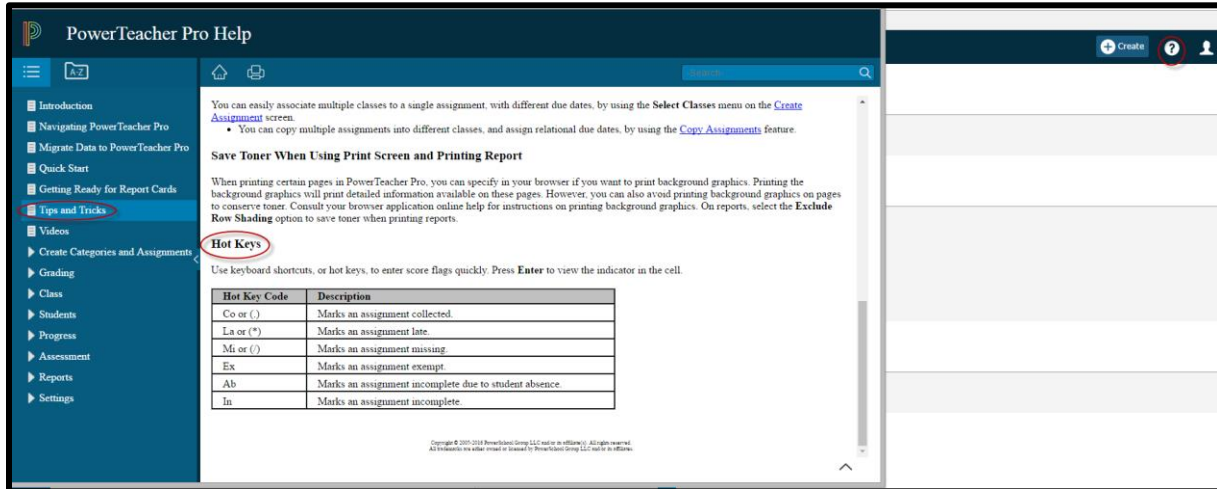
PowerTeacher Pro Help

A-Z

Introduction
Navigating PowerTeacher Pro
Migrate Data to PowerTeacher Pro
Quick Start
Getting Ready for Report Cards
Tips and Tricks
Videos
Create Categories and Assignments
Grading
Class
Students
Progress
Assessment
Reports
Settings

Search

You can easily associate multiple classes to a single assignment, with different due dates, by using the **Select Classes** menu on the Create Assignment screen.

- You can copy multiple assignments into different classes, and assign relational due dates, by using the Copy Assignments feature.

Save Toner When Using Print Screen and Printing Report

When printing certain pages in PowerTeacher Pro, you can specify in your browser if you want to print background graphics. Printing the background graphics will print detailed information available on these pages. However, you can also avoid printing background graphics on pages to conserve toner. Consult your browser application online help for instructions on printing background graphics. On reports, select the **Exclude Row Shading** option to save toner when printing reports.

Hot Keys

Use keyboard shortcuts, or hot keys, to enter score flags quickly. Press **Enter** to view the indicator in the cell.

| Hot Key Code | Description |
|---|---|
| Co or (.) | Marks an assignment collected. |
| La or (*) | Marks an assignment late. |
| Mi or (/) | Marks an assignment missing. |
| Ex | Marks an assignment exempt. |
| Ab | Marks an assignment incomplete due to student absence. |
| In | Marks an assignment incomplete. |

Copyright © 2005-2018 PowerSchool Group LLC and/or its affiliate(s). All rights reserved.
All trademarks are either owned or licensed by PowerSchool Group LLC and/or its affiliates.

Create